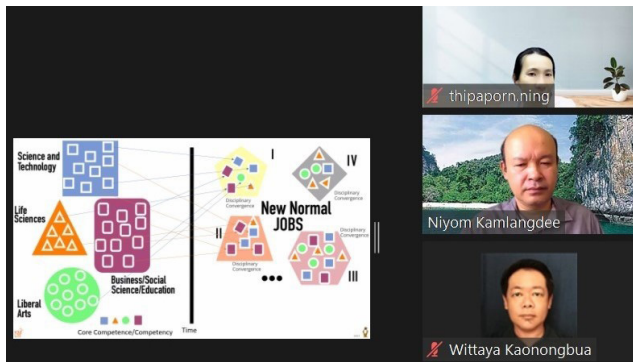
Science and Technology

Life Sciences

Liberal Arts

Business/Social Science/Education

Core Competence/Competency

Time

I

IV

II

III

Disciplinary Convergence

Disciplinary Convergence

Disciplinary Convergence

Disciplinary Convergence

New Normal JOBS

thipaporn.ning

Niyom Kamlangdee

Wittaya Kaonongbua